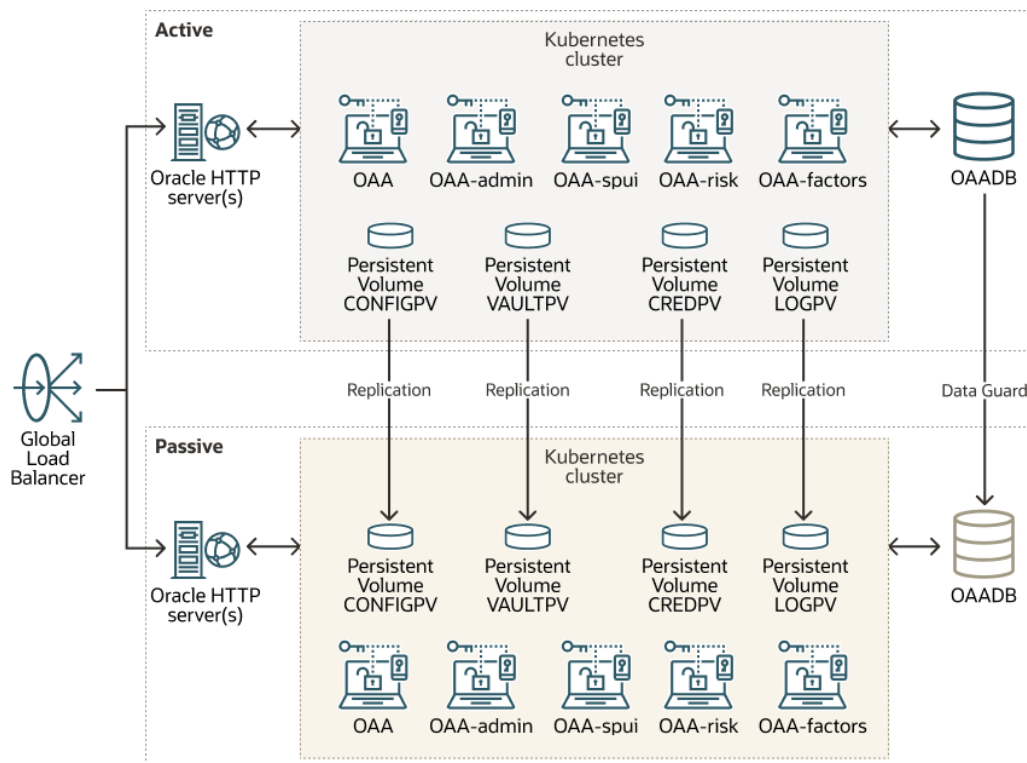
Active

Kubernetes cluster

Oracle HTTP server(s)

OAA OAA-admin OAA-spui OAA-risk OAA-factors

OAADB

Persistent Volume CONFIGPV

Persistent Volume VAULTPV

Persistent Volume CREDPV

Persistent Volume LOGPV

Global Load Balancer

Replication Replication Replication Replication

Data Guard

Passive

Kubernetes cluster

Oracle HTTP server(s)

Persistent Volume CONFIGPV

Persistent Volume VAULTPV

Persistent Volume CREDPV

Persistent Volume LOGPV

OAADB

OAA OAA-admin OAA-spui OAA-risk OAA-factors